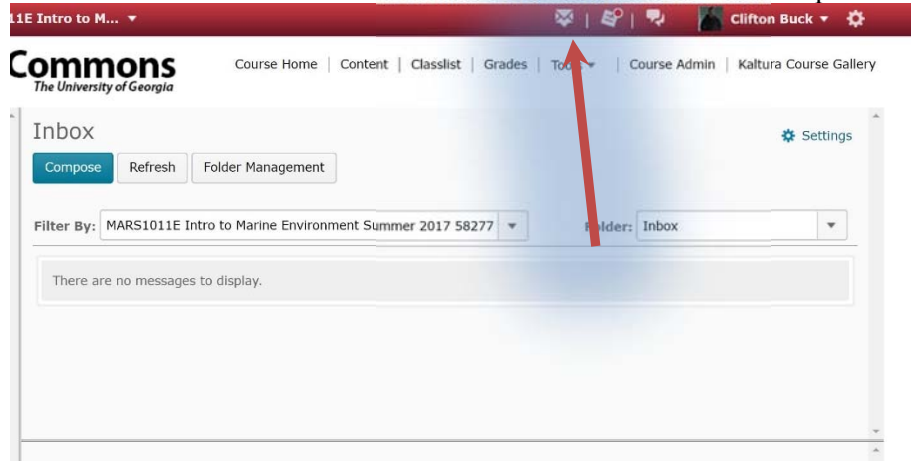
11E Intro to M... ▾

Clifton Buck ▾

Commons
The University of Georgia

Course Home | Content | Classlist | Grades | Too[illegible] ▾ | Course Admin | Kaltura Course Gallery

Inbox

Settings

Compose Refresh Folder Management

Filter By: MARS1011E Intro to Marine Environment Summer 2017 58277 ▾

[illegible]lder: Inbox ▾

There are no messages to display.